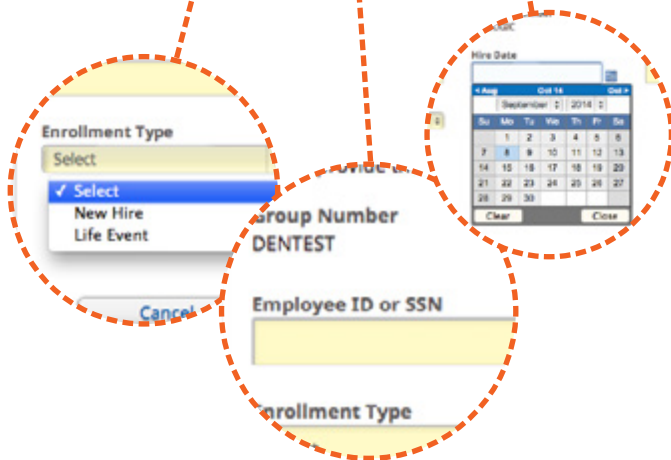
Enrollment Type
Select
✓ Select
New Hire
Life Event
Cancel

Group Number
DENTEST
Employee ID or SSN
Enrollment Type

Hire Date
< Aug  Oct 14  Oct >
September  2014

| Su | Mo | Tu | We | Th | Fr | Sa |
|---|---|---|---|---|---|---|
|  | 1 | 2 | 3 | 4 | 5 | 6 |
| 7 | 8 | 9 | 10 | 11 | 12 | 13 |
| 14 | 15 | 16 | 17 | 18 | 19 | 20 |
| 21 | 22 | 23 | 24 | 25 | 26 | 27 |
| 28 | 29 | 30 |  |  |  |  |

Clear  Close